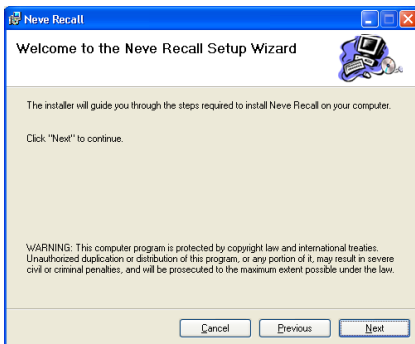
Neve Recall

Welcome to the Neve Recall Setup Wizard

The installer will guide you through the steps required to install Neve Recall on your computer.

Click "Next" to continue.

WARNING: This computer program is protected by copyright law and international treaties. Unauthorized duplication or distribution of this program, or any portion of it, may result in severe civil or criminal penalties, and will be prosecuted to the maximum extent possible under the law.

Cancel Previous Next